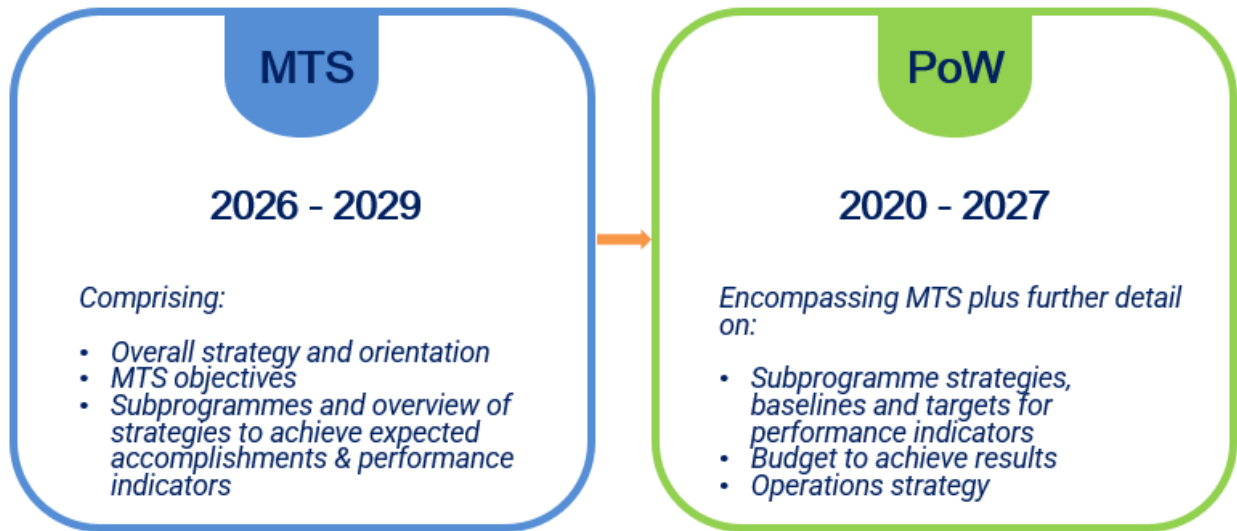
MTS

2026 - 2029

Comprising:

- Overall strategy and orientation
- MTS objectives
- Subprogrammes and overview of strategies to achieve expected accomplishments & performance indicators

PoW

2020 - 2027

Encompassing MTS plus further detail on:

- Subprogramme strategies, baselines and targets for performance indicators
- Budget to achieve results
- Operations strategy